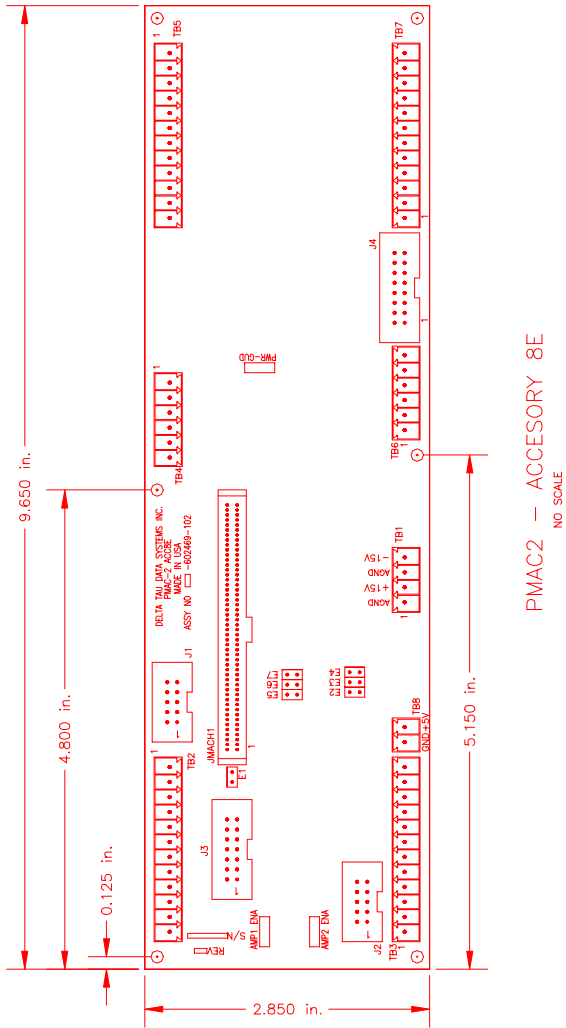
TB5
1
TB7
1
J4
1
PWR-GND
1
TB4
TB6
9.650 in.
DELTA TAU DATA SYSTEMS INC.
PMAC-2 ACC8E
MADE IN USA
ASSY NO □ -602469-102
TB1
1
AGND
+15V
AGND
-15V
PMAC2 — ACCESORY 8E
NO SCALE
4.800 in.
J1
E6
E5
E2
E3
E4
1
TB2
JMACH1
1
TB8
GND +5V
E1
5.150 in.
J3
1
0.125 in.
S/N
AMP1 ENA
REV
AMP2 ENA
J2
1
TB3
2.850 in.